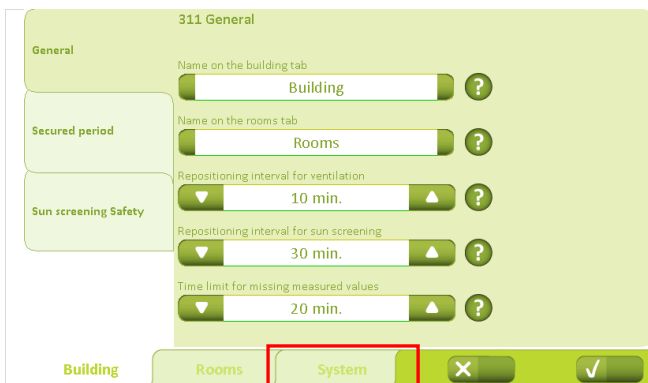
General

Secured period

Sun screening Safety

311 General

Name on the building tab

Building

?

Name on the rooms tab

Rooms

?

Repositioning interval for ventilation

10 min.

?

Repositioning interval for sun screening

30 min.

?

Time limit for missing measured values

20 min.

?

Building

Rooms

System

✕

✓